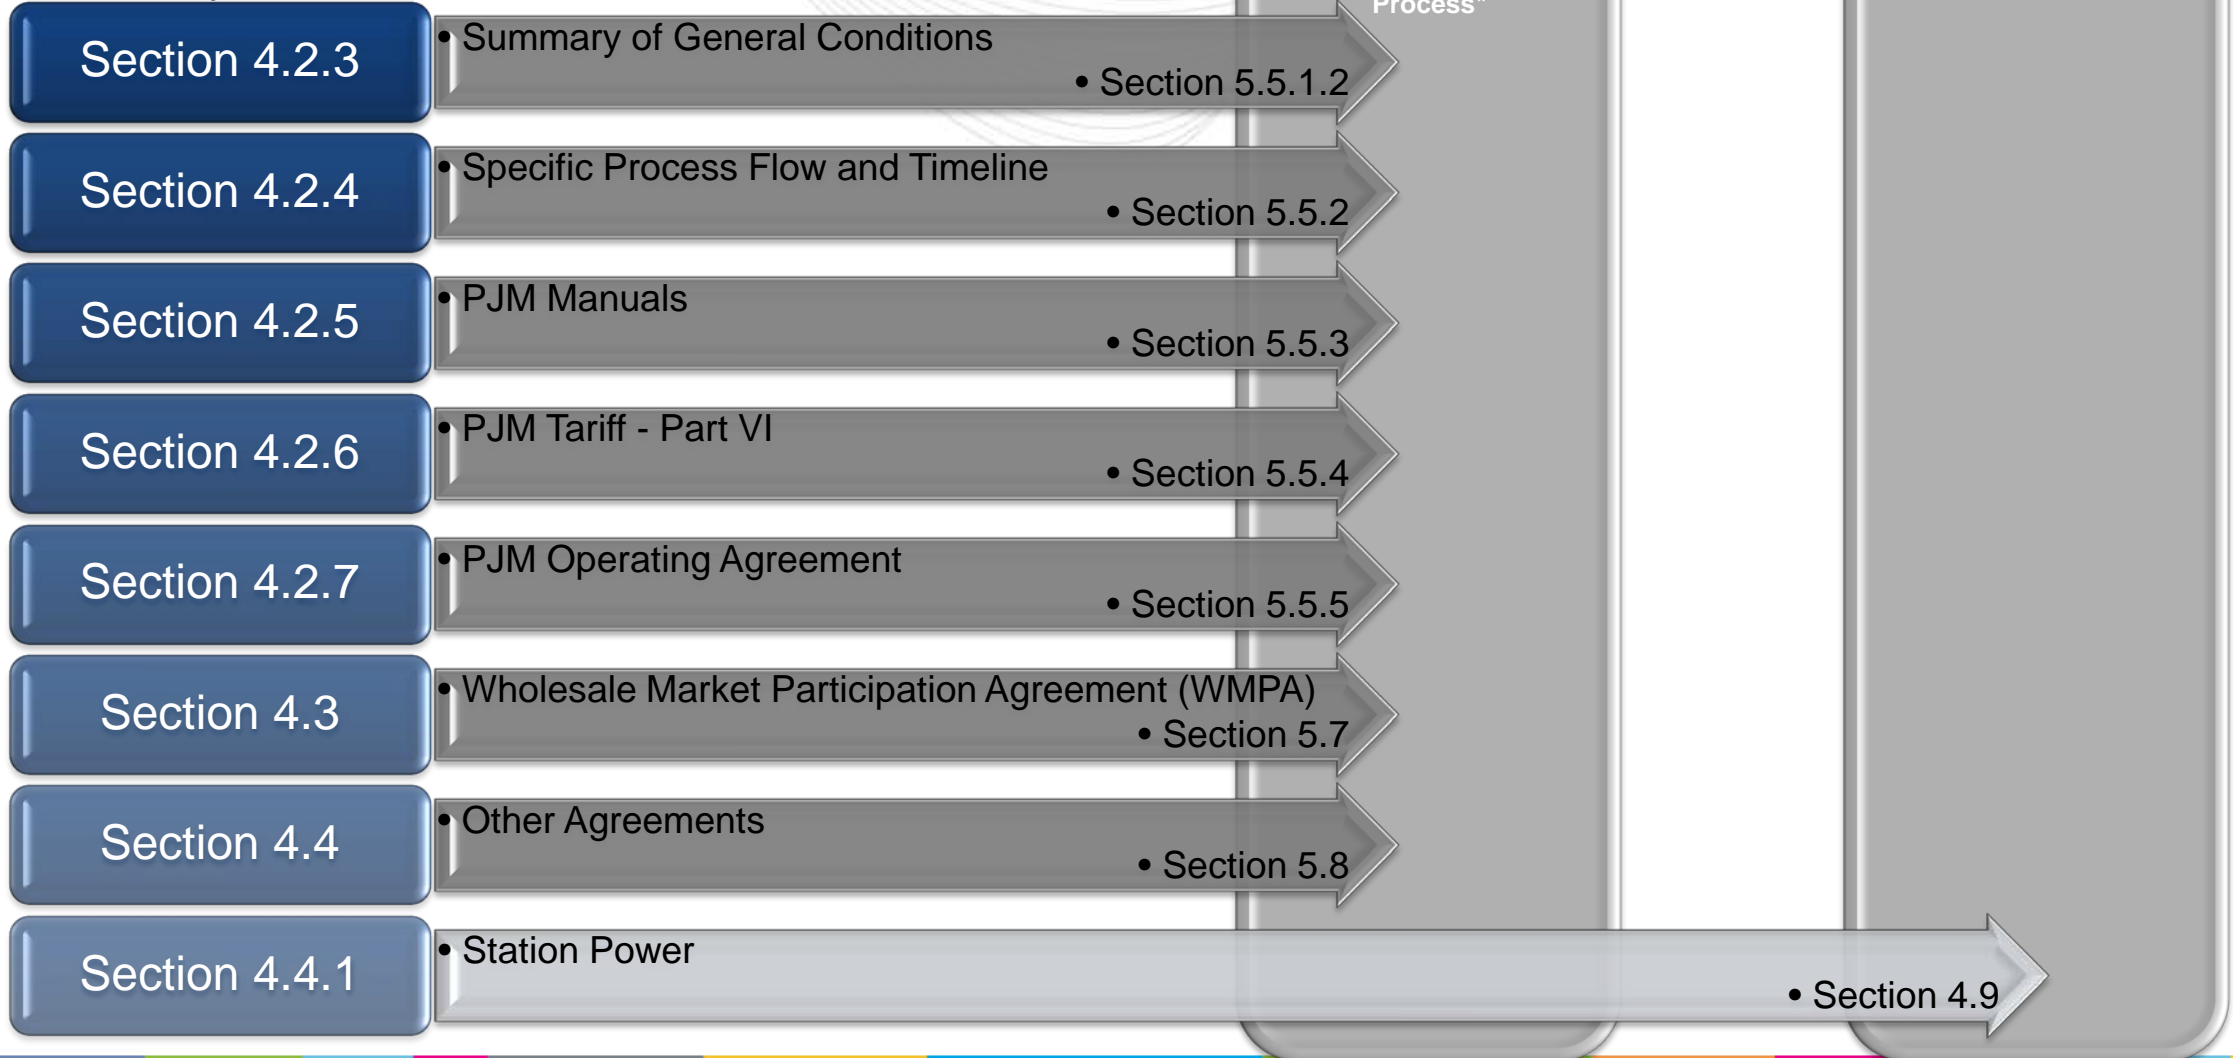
Process

Section 4.2.3

• Summary of General Conditions

• Section 5.5.1.2

Section 4.2.4

• Specific Process Flow and Timeline

• Section 5.5.2

Section 4.2.5

• PJM Manuals

• Section 5.5.3

Section 4.2.6

• PJM Tariff - Part VI

• Section 5.5.4

Section 4.2.7

• PJM Operating Agreement

• Section 5.5.5

Section 4.3

• Wholesale Market Participation Agreement (WMPA)

• Section 5.7

Section 4.4

• Other Agreements

• Section 5.8

Section 4.4.1

• Station Power

• Section 4.9